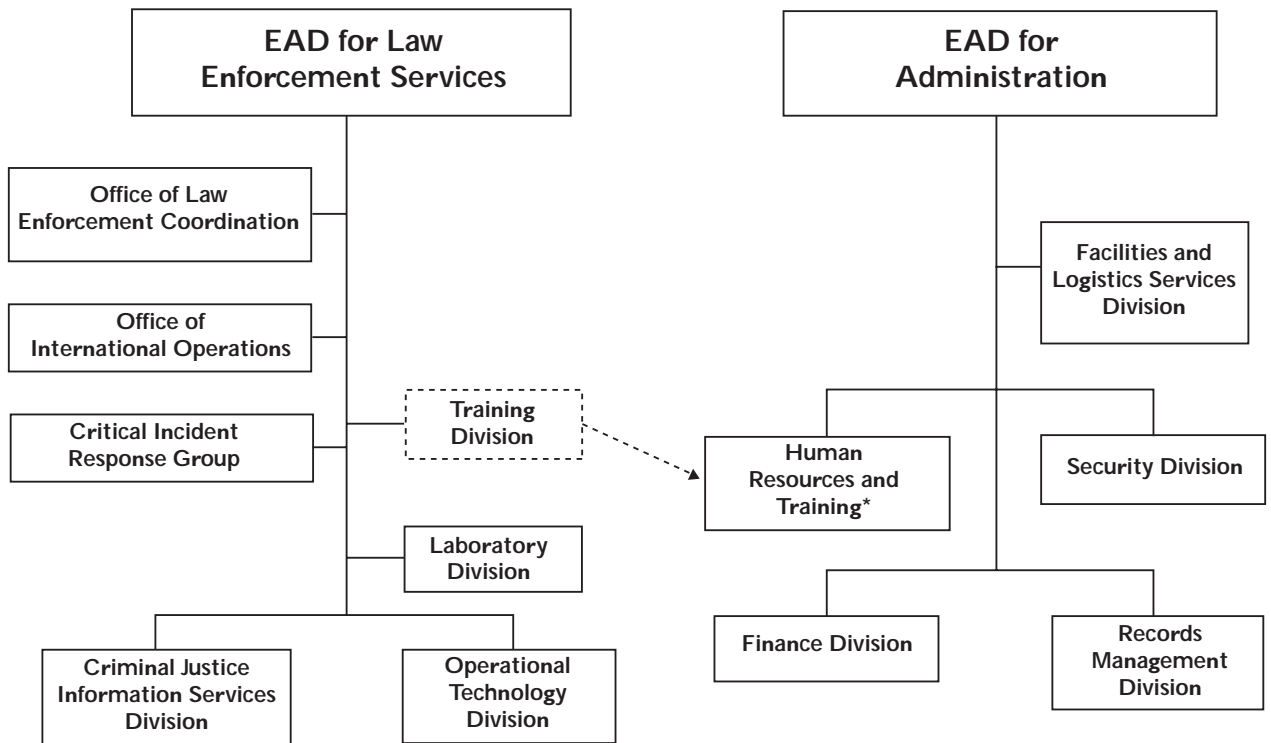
EAD for Law Enforcement Services

Office of Law Enforcement Coordination

Office of International Operations

Critical Incident Response Group

Training Division

Laboratory Division

Criminal Justice Information Services Division

Operational Technology Division

EAD for Administration

Facilities and Logistics Services Division

Human Resources and Training*

Security Division

Finance Division

Records Management Division